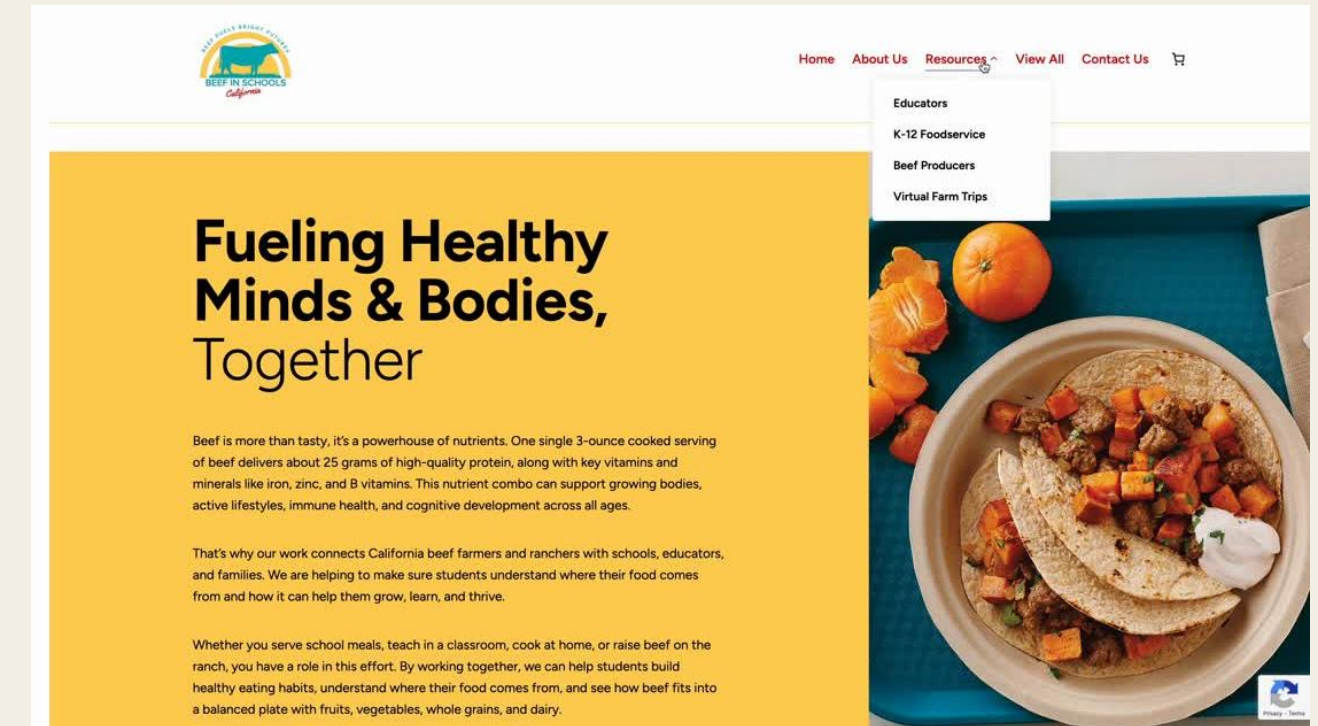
BEEF FUELS BRIGHT FUTURES
BEEF IN SCHOOLS
California

Home About Us Resources View All Contact Us

Educators
K-12 Foodservice
Beef Producers
Virtual Farm Trips

Fueling Healthy Minds & Bodies, Together

Beef is more than tasty, it's a powerhouse of nutrients. One single 3-ounce cooked serving of beef delivers about 25 grams of high-quality protein, along with key vitamins and minerals like iron, zinc, and B vitamins. This nutrient combo can support growing bodies, active lifestyles, immune health, and cognitive development across all ages.

That's why our work connects California beef farmers and ranchers with schools, educators, and families. We are helping to make sure students understand where their food comes from and how it can help them grow, learn, and thrive.

Whether you serve school meals, teach in a classroom, cook at home, or raise beef on the ranch, you have a role in this effort. By working together, we can help students build healthy eating habits, understand where their food comes from, and see how beef fits into a balanced plate with fruits, vegetables, whole grains, and dairy.

Privacy - Terms